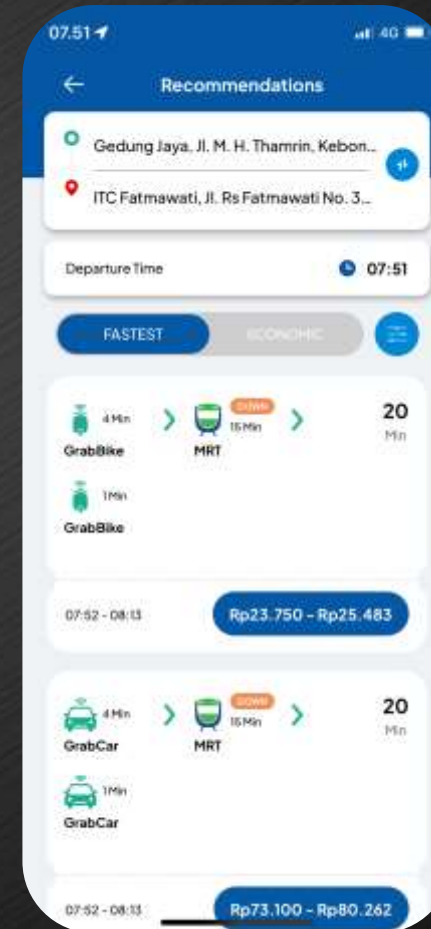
07.51

4G

Recommendations

Gedung Jaya, Jl. M. H. Thamrin, Kebon...

ITC Fatmawati, Jl. Rs Fatmawati No. 3...

Departure Time

07:51

FASTEST

ECONOMIC

4 Min

GrabBike

DOWN

15 Min

MRT

20

Min

1 Min

GrabBike

07:52 - 08:13

Rp23.750 - Rp25.483

4 Min

GrabCar

DOWN

15 Min

MRT

20

Min

1 Min

GrabCar

07:52 - 08:13

Rp73.100 - Rp80.262